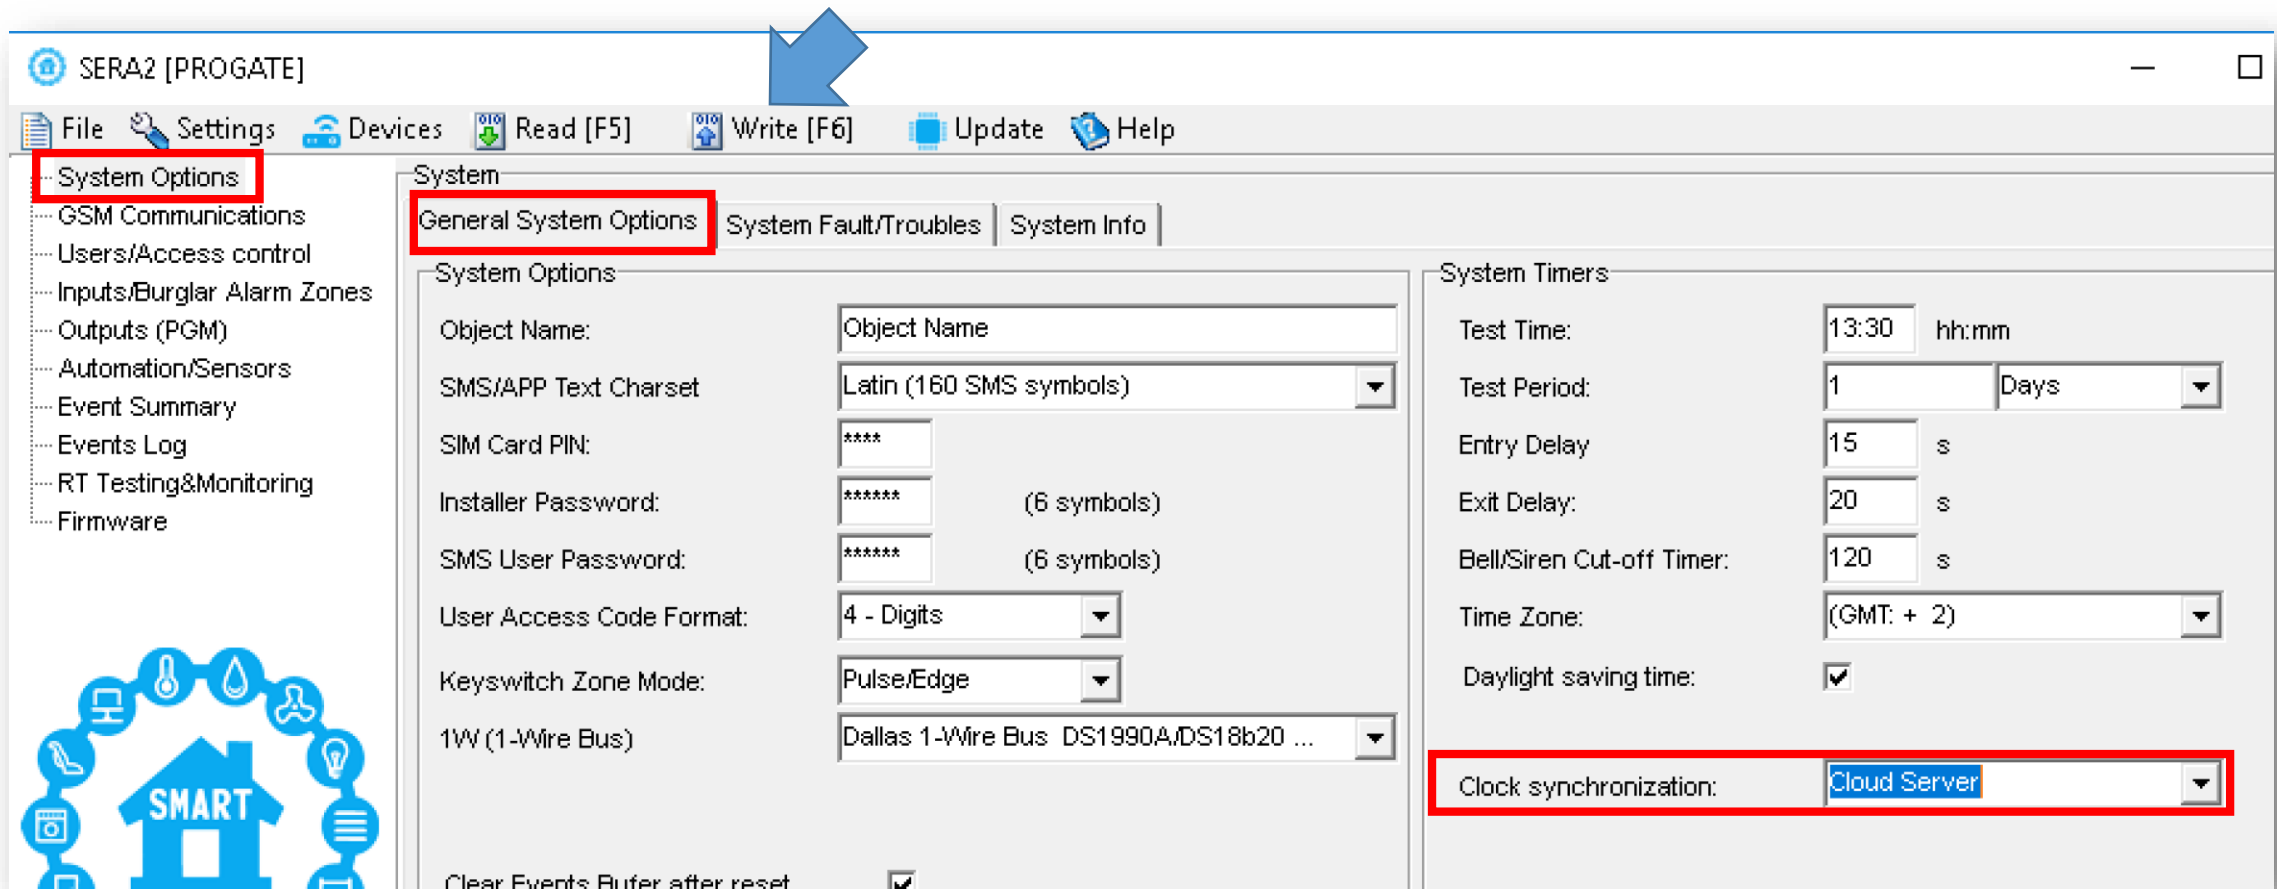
SERA2 [PROGATE]

File Settings Devices Read [F5] Write [F6] Update Help

System Options
GSM Communications
Users/Access control
Inputs/Burglar Alarm Zones
Outputs (PGM)
Automation/Sensors
Event Summary
Events Log
RT Testing&Monitoring
Firmware

SMART

System

General System Options | System Fault/Troubles | System Info

System Options

Object Name: Object Name
SMS/APP Text Charset Latin (160 SMS symbols)
SIM Card PIN: ****
Installer Password: ****** (6 symbols)
SMS User Password: ****** (6 symbols)
User Access Code Format: 4 - Digits
Keyswitch Zone Mode: Pulse/Edge
1W (1-Wire Bus) Dallas 1-Wire Bus DS1990A/DS18b20 ...

Clear Events Bufer after reset

System Timers

Test Time: 13:30 hh:mm
Test Period: 1 Days
Entry Delay 15 s
Exit Delay: 20 s
Bell/Siren Cut-off Timer: 120 s
Time Zone: (GMT: + 2)
Daylight saving time:

Clock synchronization: Cloud Server